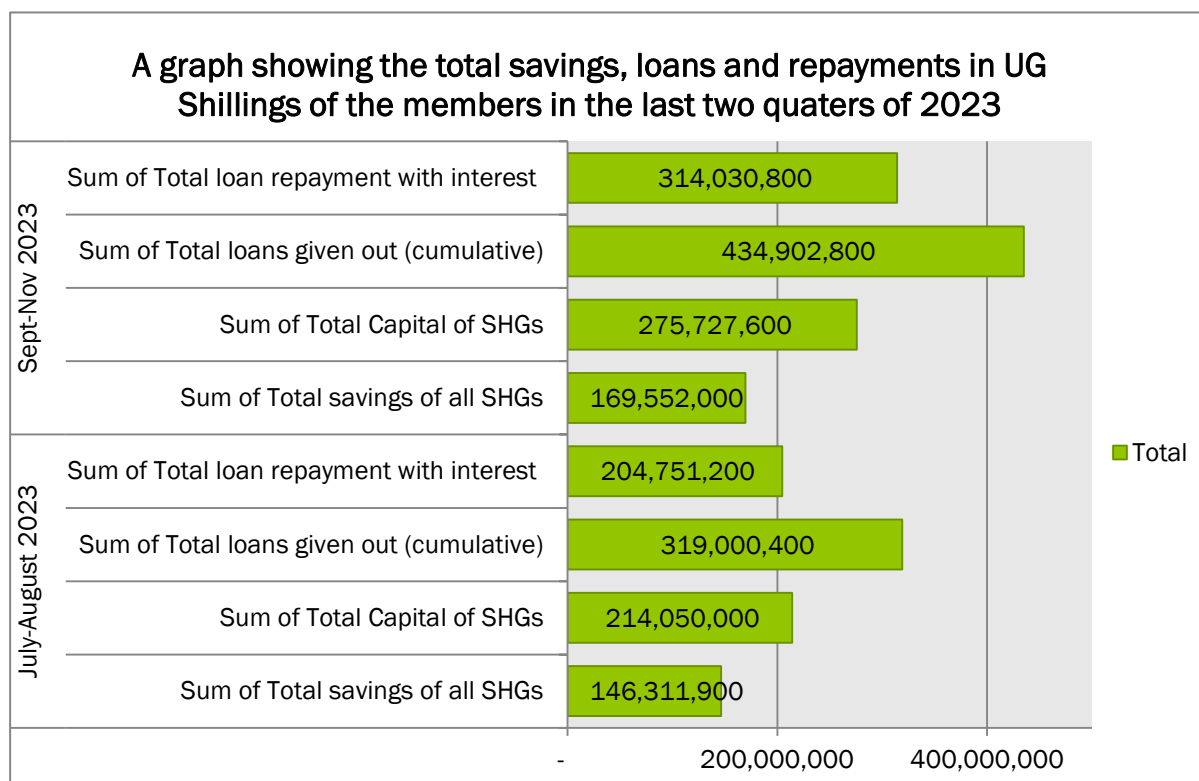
A graph showing the total savings, loans and repayments in UG Shillings of the members in the last two quaters of 2023

Sept-Nov 2023

Sum of Total loan repayment with interest 314,030,800

Sum of Total loans given out (cumulative) 434,902,800

Sum of Total Capital of SHGs 275,727,600

Sum of Total savings of all SHGs 169,552,000

July-August 2023

Sum of Total loan repayment with interest 204,751,200

Sum of Total loans given out (cumulative) 319,000,400

Sum of Total Capital of SHGs 214,050,000

Sum of Total savings of all SHGs 146,311,900

Total

- 200,000,000 400,000,000